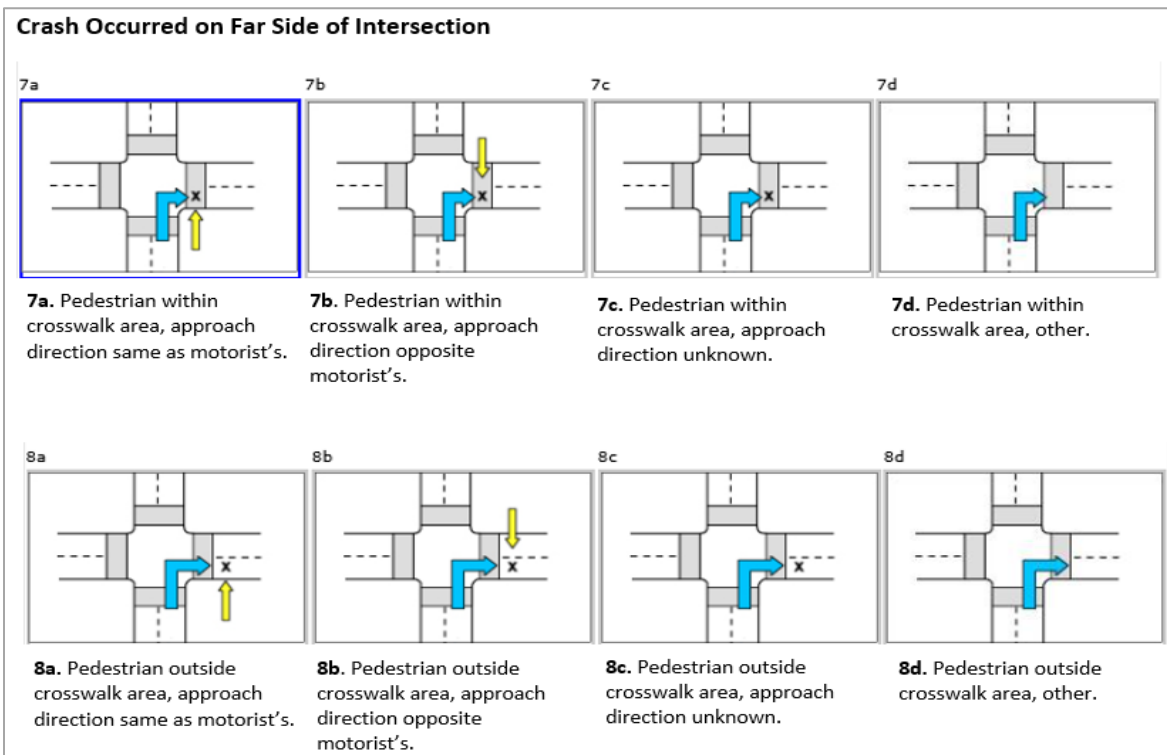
Crash Occurred on Far Side of Intersection

7a

x

**7a.** Pedestrian within crosswalk area, approach direction same as motorist's.

7b

x

**7b**. Pedestrian within crosswalk area, approach direction opposite motorist's.

7c

x

**7c.** Pedestrian within crosswalk area, approach direction unknown.

7d

**7d.** Pedestrian within crosswalk area, other.

8a

x

**8a.** Pedestrian outside crosswalk area, approach direction same as motorist's.

8b

x

**8b.** Pedestrian outside crosswalk area, approach direction opposite motorist's.

8c

x

**8c.** Pedestrian outside crosswalk area, approach direction unknown.

8d

**8d.** Pedestrian outside crosswalk area, other.